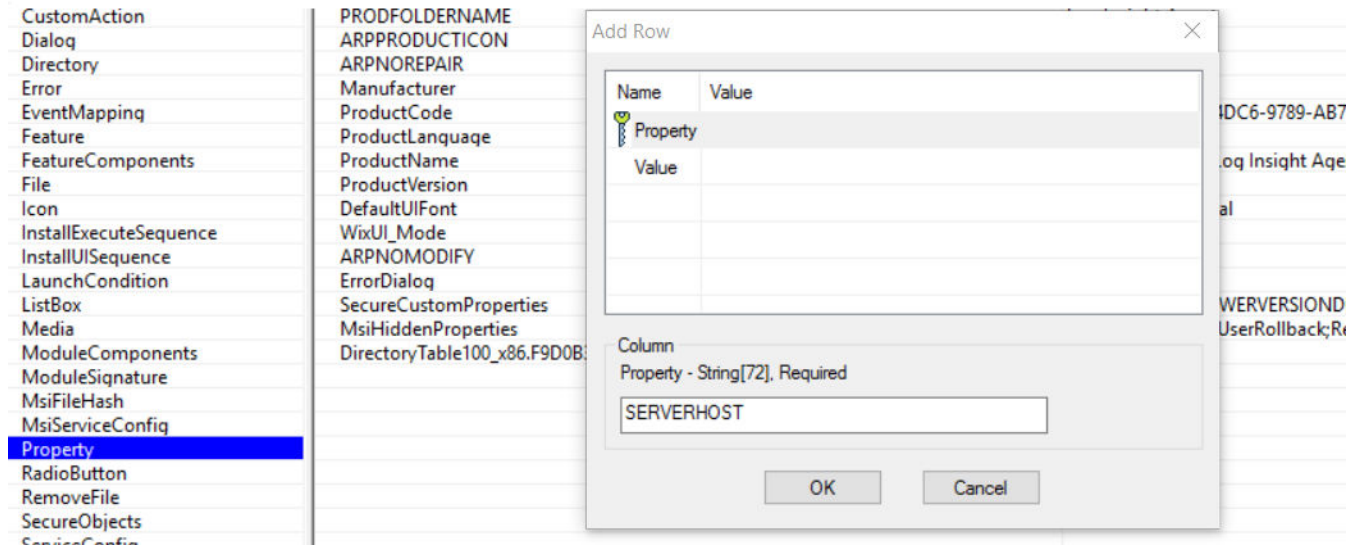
CustomAction
Dialog
Directory
Error
EventMapping
Feature
FeatureComponents
File
Icon
InstallExecuteSequence
InstallUISequence
LaunchCondition
ListBox
Media
ModuleComponents
ModuleSignature
MsiFileHash
MsiServiceConfig
Property
RadioButton
RemoveFile
SecureObjects
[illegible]

PRODFOLDERNAME
ARPPRODUCTICON
ARPNOREPAIR
Manufacturer
ProductCode
ProductLanguage
ProductName
ProductVersion
DefaultUIFont
WixUI_Mode
ARPNOMODIFY
ErrorDialog
SecureCustomProperties
MsiHiddenProperties
DirectoryTable100_x86.F9D0B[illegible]

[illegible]DC6-9789-AB7
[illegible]og Insight Age
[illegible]al
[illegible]WERVERSIOND
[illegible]UserRollback;Re

Add Row

| Name | Value |
|---|---|
| Property | |
| Value | |

Column
Property - String[72], Required
SERVERHOST

OK
Cancel